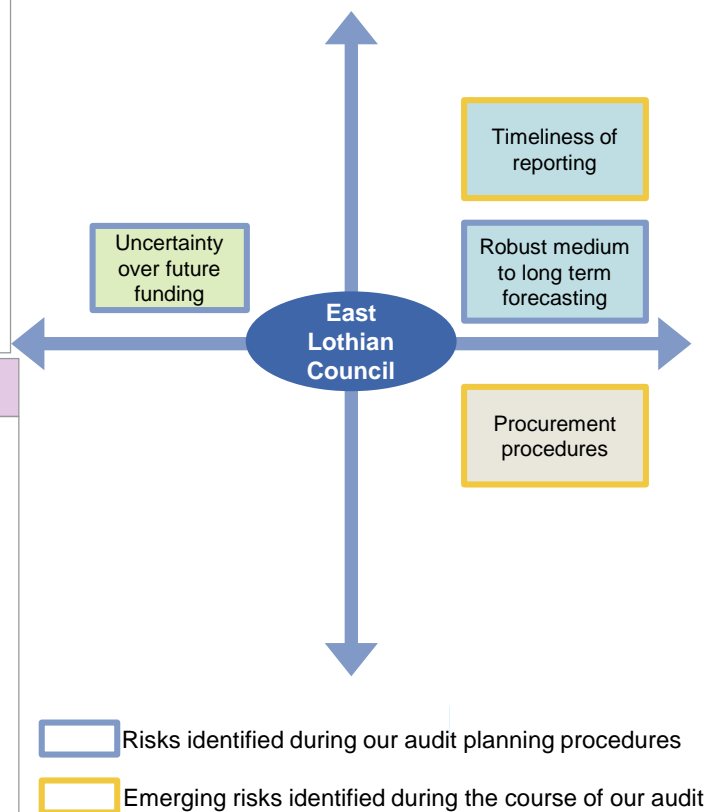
Timeliness of reporting

Uncertainty over future funding

Robust medium to long term forecasting

East Lothian Council

Procurement procedures

Risks identified during our audit planning procedures

Emerging risks identified during the course of our audit